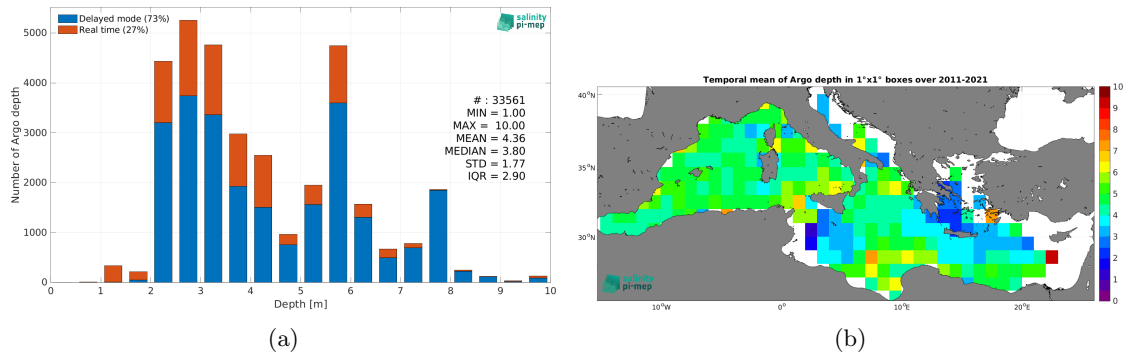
Delayed mode (73%)
Real time (27%)

salinity pi-mep

Number of Argo depth

5000
4000
3000
2000
1000
0

0 1 2 3 4 5 6 7 8 9 10
Depth [m]

# : 33561
MIN = 1.00
MAX = 10.00
MEAN = 4.36
MEDIAN = 3.80
STD = 1.77
IQR = 2.90

(a)

Temporal mean of Argo depth in 1°x1° boxes over 2011-2021

40°N
35°N
30°N

10°W 0° 10°E 20°E

10
9
8
7
6
5
4
3
2
1
0

salinity pi-mep

(b)